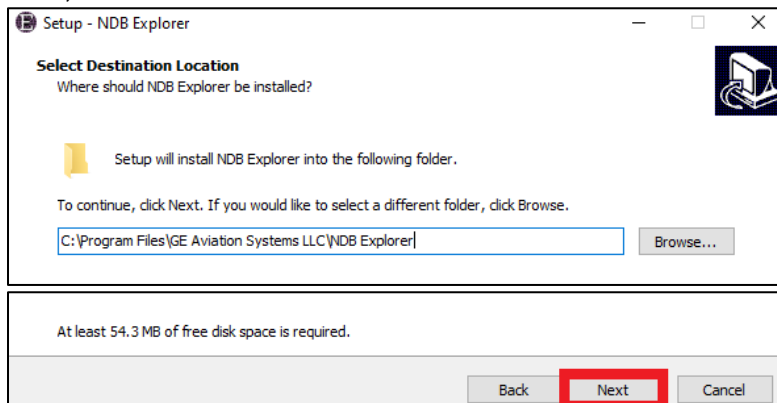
Setup - NDB Explorer

Select Destination Location
Where should NDB Explorer be installed?

Setup will install NDB Explorer into the following folder.

To continue, click Next. If you would like to select a different folder, click Browse.

C:\Program Files\GE Aviation Systems LLC\NDB Explorer

Browse...

At least 54.3 MB of free disk space is required.

Back

Next

Cancel